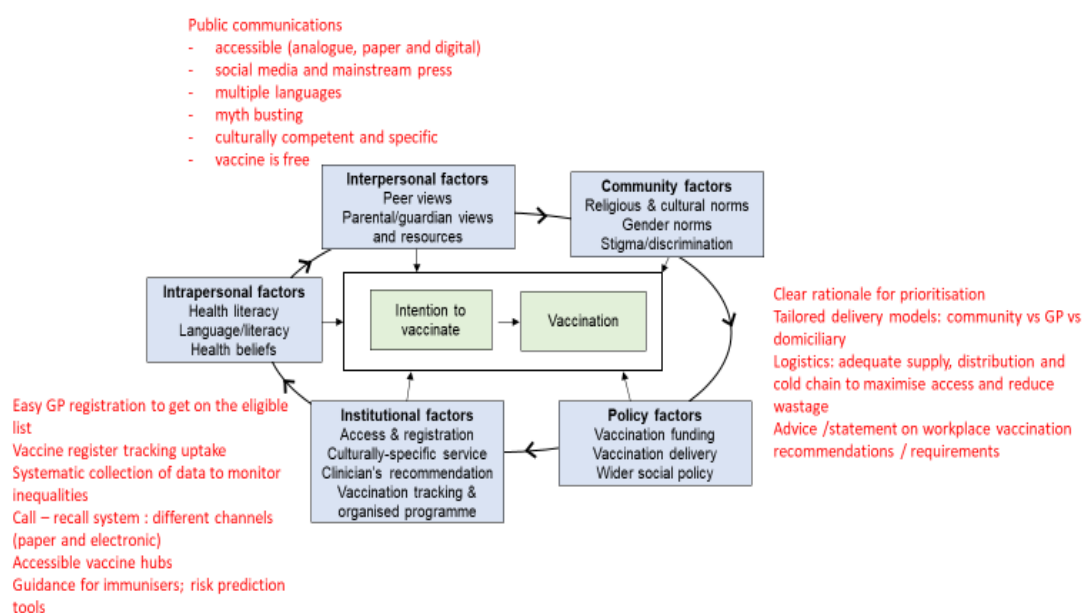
Public communications
- accessible (analogue, paper and digital)
- social media and mainstream press
- multiple languages
- myth busting
- culturally competent and specific
- vaccine is free

Interpersonal factors
Peer views
Parental/guardian views and resources

Community factors
Religious & cultural norms
Gender norms
Stigma/discrimination

Intrapersonal factors
Health literacy
Language/literacy
Health beliefs

Intention to vaccinate

Vaccination

Clear rationale for prioritisation
Tailored delivery models: community vs GP vs domiciliary
Logistics: adequate supply, distribution and cold chain to maximise access and reduce wastage
Advice /statement on workplace vaccination recommendations / requirements

Easy GP registration to get on the eligible list
Vaccine register tracking uptake
Systematic collection of data to monitor inequalities
Call – recall system : different channels (paper and electronic)
Accessible vaccine hubs
Guidance for immunisers; risk prediction tools

Institutional factors
Access & registration
Culturally-specific service
Clinician's recommendation
Vaccination tracking & organised programme

Policy factors
Vaccination funding
Vaccination delivery
Wider social policy